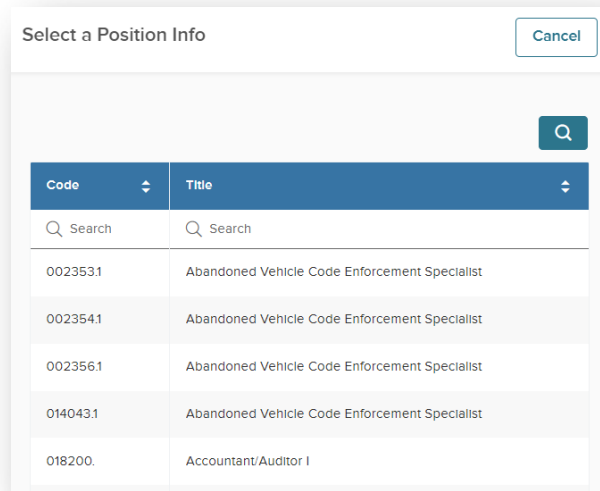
Select a Position Info

Cancel

| Code | Title |
|---|---|
| Search | Search |
| 002353.1 | Abandoned Vehicle Code Enforcement Specialist |
| 002354.1 | Abandoned Vehicle Code Enforcement Specialist |
| 002356.1 | Abandoned Vehicle Code Enforcement Specialist |
| 014043.1 | Abandoned Vehicle Code Enforcement Specialist |
| 018200. | Accountant/Auditor I |